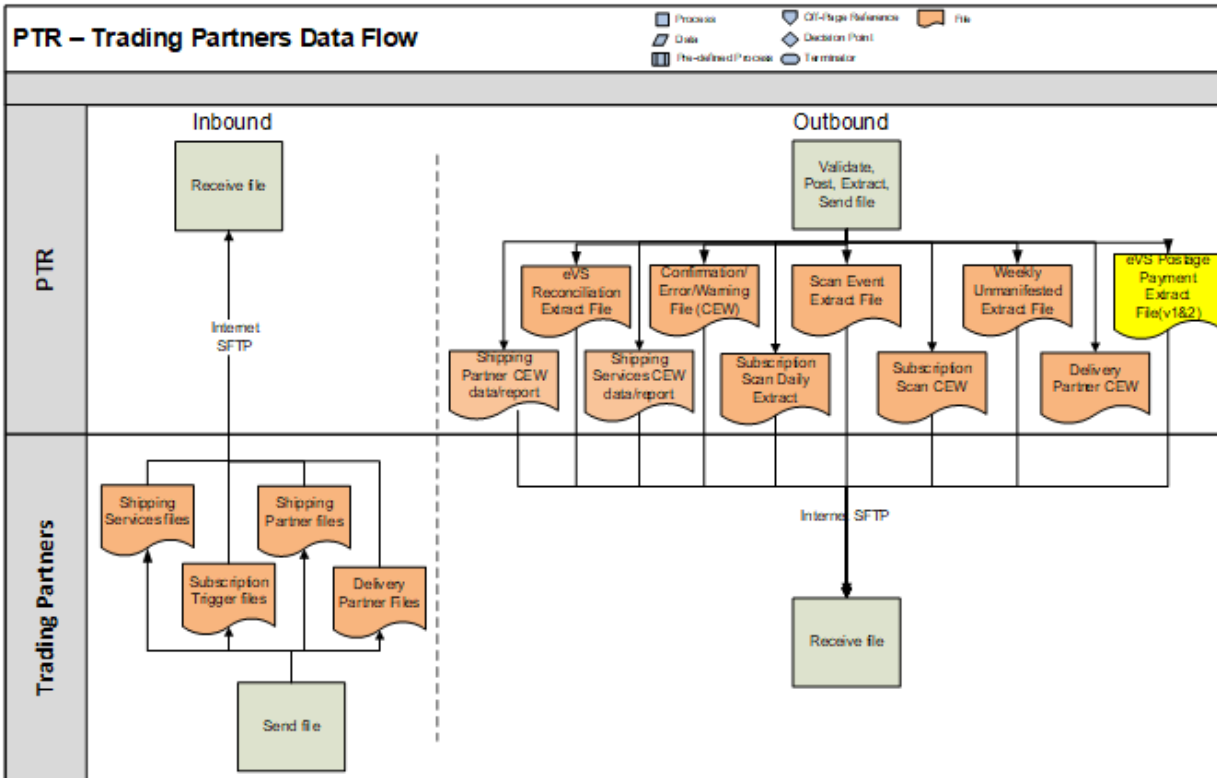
PTR – Trading Partners Data Flow

Process
Data
Pre-defined Process
Off-Page Reference
Decision Point
Terminator
File

PTR

Trading Partners

Inbound

Receive file

Internet SFTP

Shipping Services files

Shipping Partner files

Subscription Trigger files

Delivery Partner Files

Send file

Outbound

Validate, Post, Extract, Send file

eVS Reconciliation Extract File

Confirmation/ Error/Warning File (CEW)

Scan Event Extract File

Weekly Unmanifested Extract File

eVS Postage Payment Extract File(v1&2)

Shipping Partner CEW data/report

Shipping Services CEW data/report

Subscription Scan Daily Extract

Subscription Scan CEW

Delivery Partner CEW

Internet SFTP

Receive file